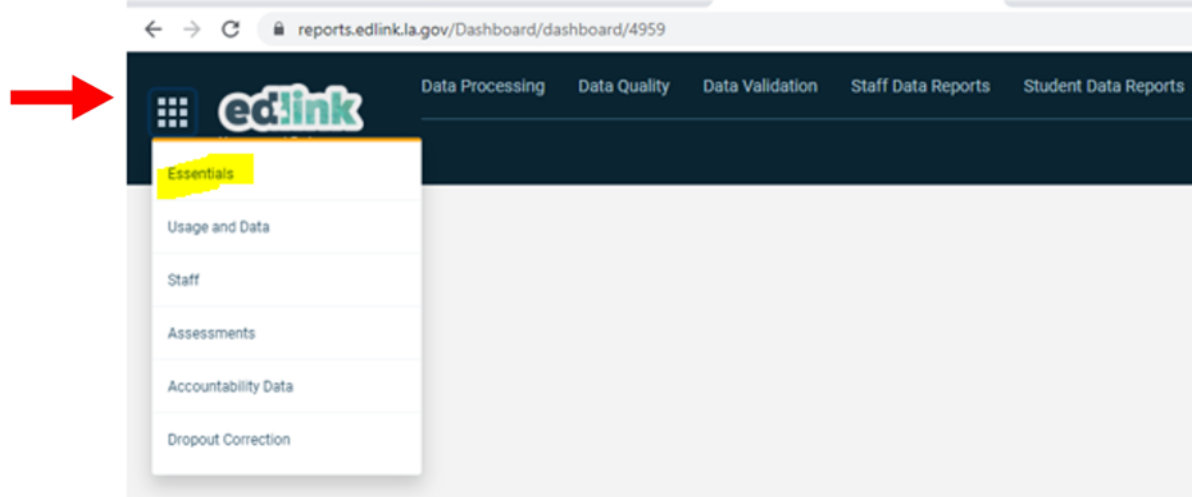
reports.edlink.la.gov/Dashboard/dashboard/4959

edlink

Data Processing Data Quality Data Validation Staff Data Reports Student Data Reports

Essentials

Usage and Data

Staff

Assessments

Accountability Data

Dropout Correction